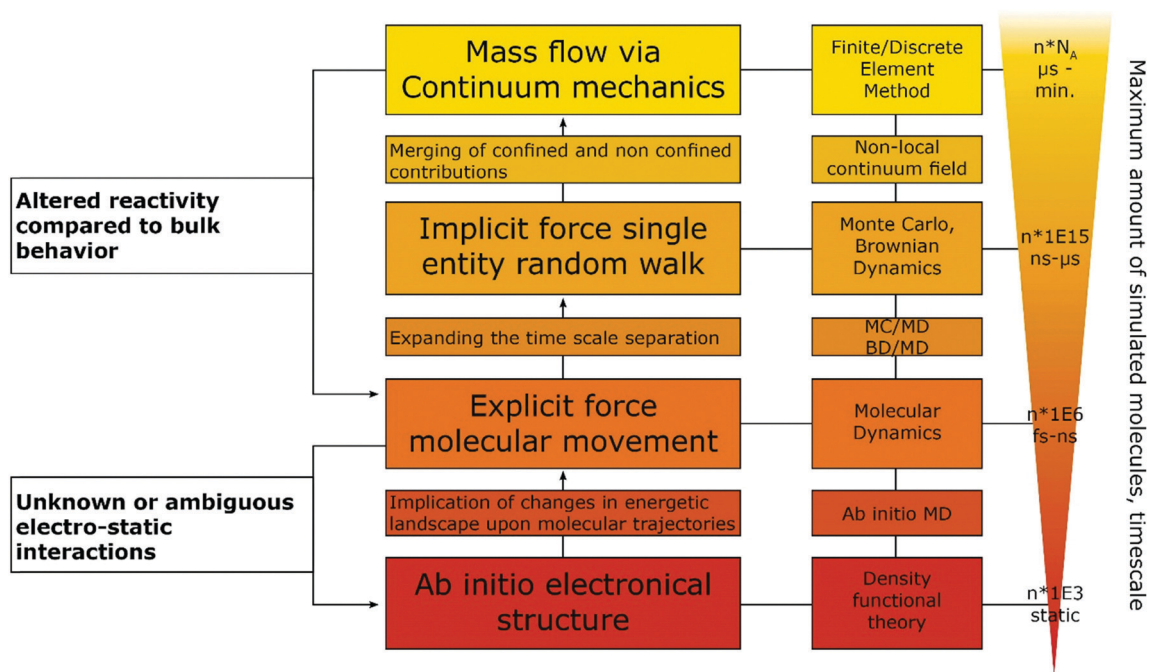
Mass flow via Continuum mechanics

Finite/Discrete Element Method

n*$N_A$ µs - min.

Maximum amount of simulated molecules, timescale

Merging of confined and non confined contributions

Non-local continuum field

Altered reactivity compared to bulk behavior

Implicit force single entity random walk

Monte Carlo, Brownian Dynamics

n*1E15 ns-µs

Expanding the time scale separation

MC/MD BD/MD

Explicit force molecular movement

Molecular Dynamics

n*1E6 fs-ns

Unknown or ambiguous electro-static interactions

Implication of changes in energetic landscape upon molecular trajectories

Ab initio MD

Ab initio electronical structure

Density functional theory

n*1E3 static